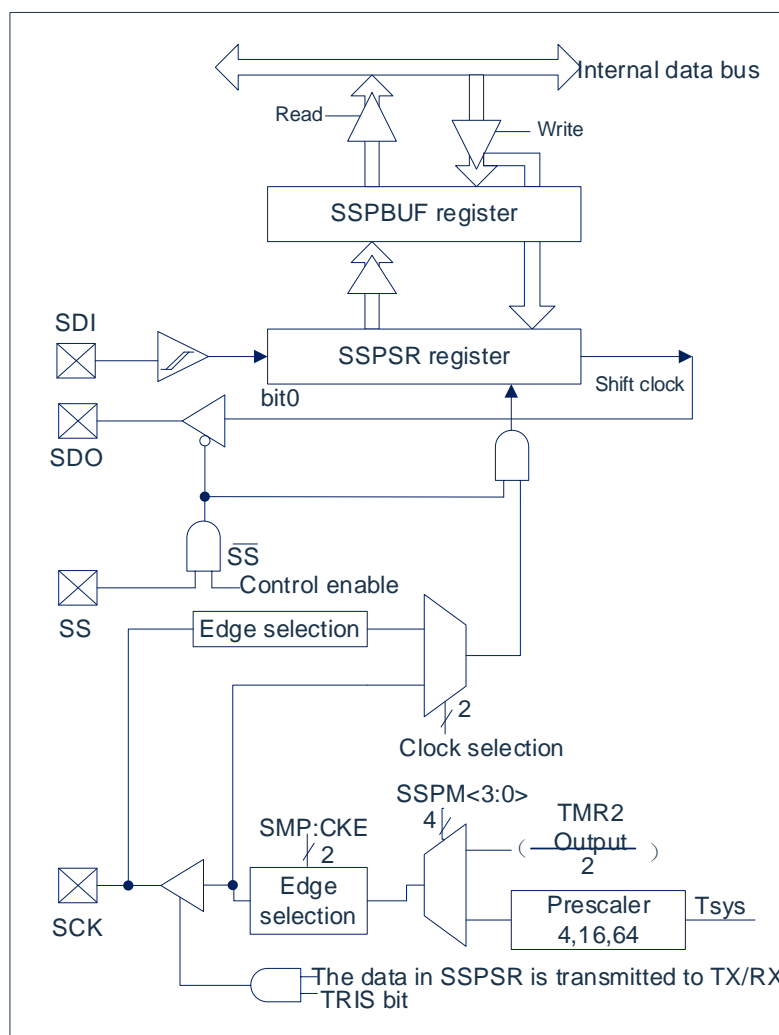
Internal data bus

Read

Write

SSPBUF register

SDI

SSPSR register

bit0

Shift clock

SDO

$\overline{SS}$

Control enable

SS

Edge selection

2

Clock selection

SSPM<3:0>

4

TMR2

$\frac{\text{Output}}{2}$

SMP:CKE

2

Edge selection

SCK

Prescaler

4,16,64

Tsys

The data in SSPSR is transmitted to TX/RX

TRIS bit